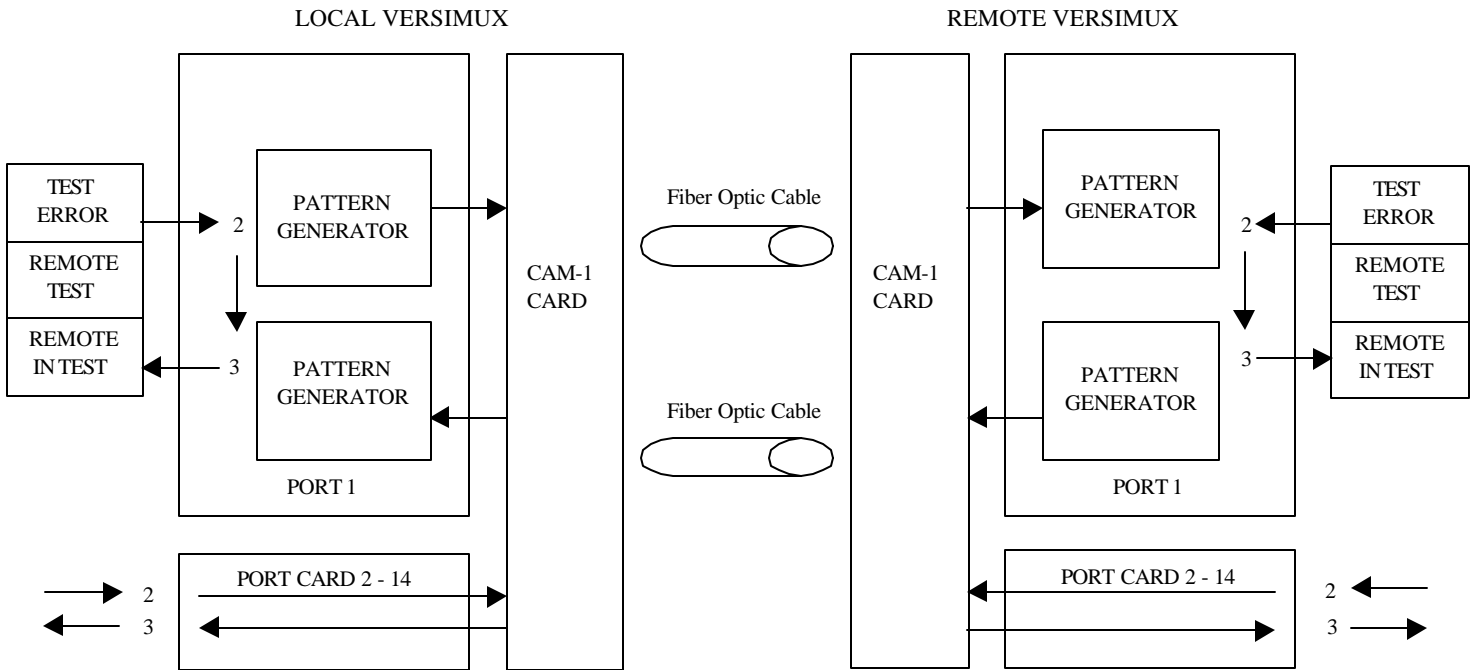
LOCAL VERSIMUX

REMOTE VERSIMUX

TEST ERROR

REMOTE TEST

REMOTE IN TEST

2

3

PATTERN GENERATOR

PATTERN GENERATOR

PORT 1

CAM-1 CARD

Fiber Optic Cable

Fiber Optic Cable

CAM-1 CARD

PATTERN GENERATOR

PATTERN GENERATOR

PORT 1

2

3

TEST ERROR

REMOTE TEST

REMOTE IN TEST

2

3

PORT CARD 2 - 14

PORT CARD 2 - 14

2

3